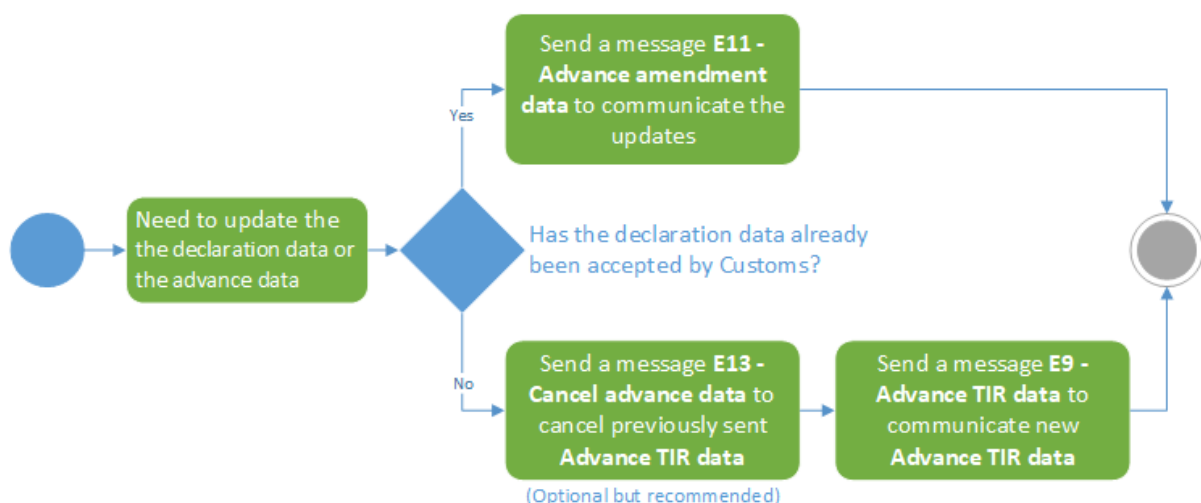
Need to update the the declaration data or the advance data

Has the declaration data already been accepted by Customs?

Yes

Send a message **E11 - Advance amendment data** to communicate the updates

No

Send a message **E13 - Cancel advance data** to cancel previously sent **Advance TIR data**

(Optional but recommended)

Send a message **E9 - Advance TIR data** to communicate new **Advance TIR data**